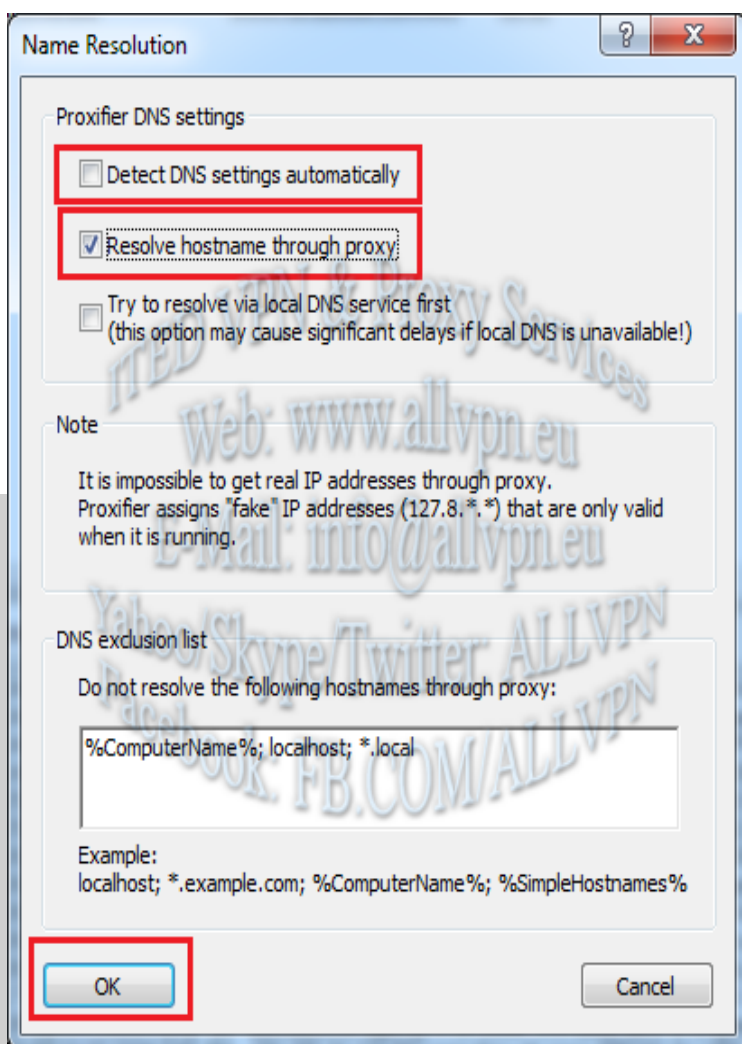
Name Resolution

?

X

Proxifier DNS settings

Detect DNS settings automatically

Resolve hostname through proxy

Try to resolve via local DNS service first
(this option may cause significant delays if local DNS is unavailable!)

Note

It is impossible to get real IP addresses through proxy.
Proxifier assigns "fake" IP addresses (127.8.*.*) that are only valid when it is running.

DNS exclusion list

Do not resolve the following hostnames through proxy:

%ComputerName%; localhost; *.local

Example:
localhost; *.example.com; %ComputerName%; %SimpleHostnames%

OK

Cancel

ITED VPN & Proxy Services
Web: www.allvpn.eu
E-Mail: info@allvpn.eu
Yahoo/Skype/Twitter: ALLVPN
Facebook: FB.COM/ALLVPN